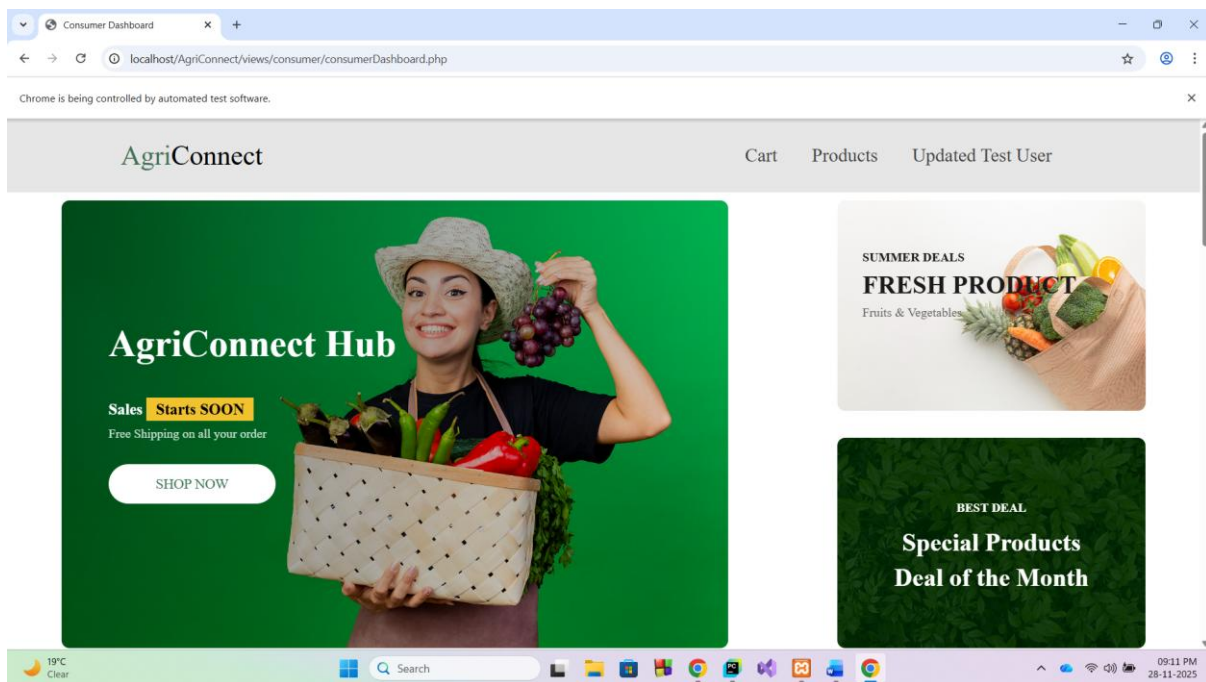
Consumer Dashboard

localhost/AgriConnect/views/consumer/consumerDashboard.php

Chrome is being controlled by automated test software.

AgriConnect

Cart Products Updated Test User

AgriConnect Hub

Sales Starts SOON

Free Shipping on all your order

SHOP NOW

SUMMER DEALS

FRESH PRODUCT

Fruits & Vegetables

BEST DEAL

Special Products

Deal of the Month

19°C
Clear

Search

09:11 PM
28-11-2025